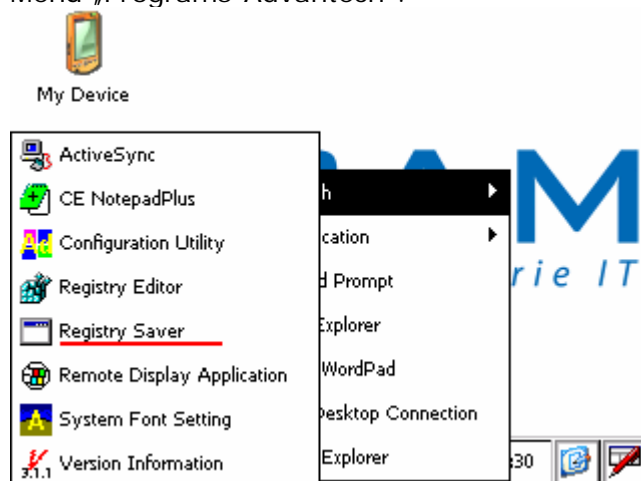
Menü #/Programs/Advantech".

My Device

ActiveSync
CE NotepadPlus
Configuration Utility
Registry Editor
Registry Saver
Remote Display Application
System Font Setting
Version Information

h
ication
d Prompt
Explorer
WordPad
Desktop Connection
Explorer

rie IT

3.1.1

:30